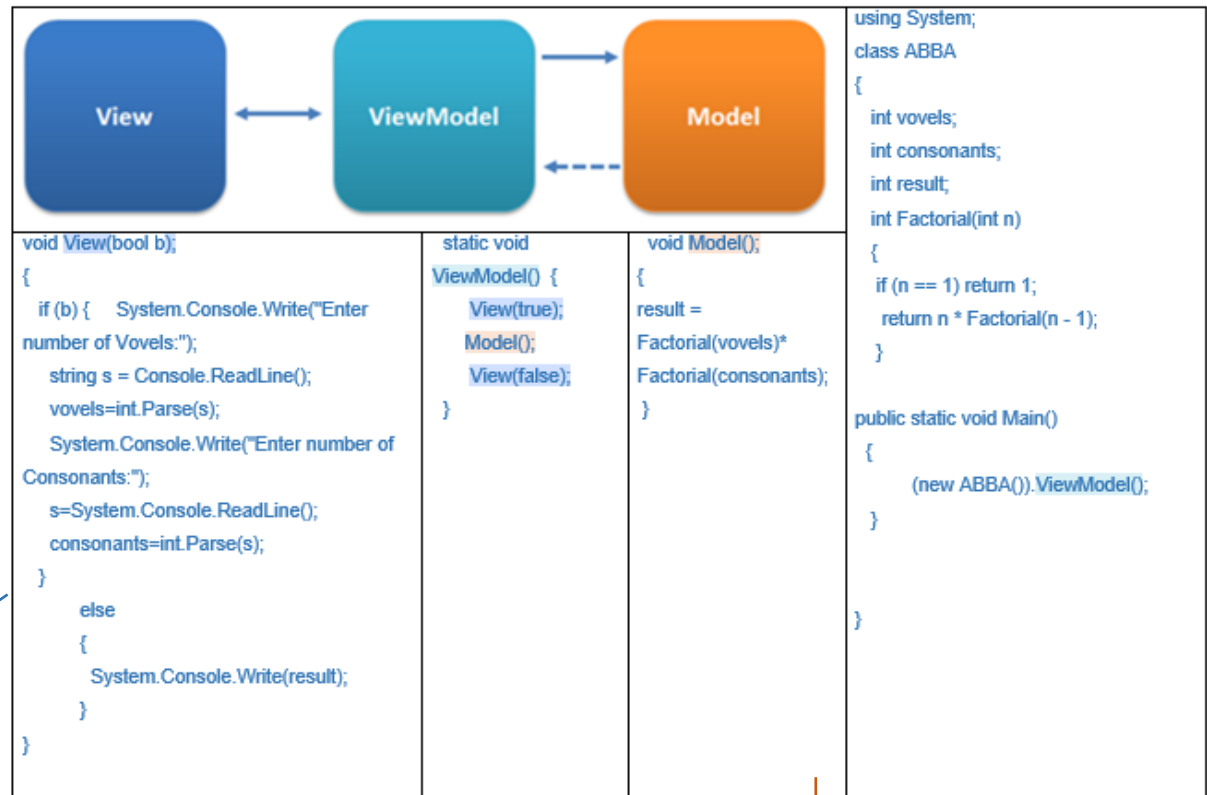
View

ViewModel

Model

void View(bool b);
{
if (b) { System.Console.Write("Enter number of Vovels:");
string s = Console.ReadLine();
vovels=int.Parse(s);
System.Console.Write("Enter number of Consonants:");
s=System.Console.ReadLine();
consonants=int.Parse(s);
}
else
{
System.Console.Write(result);
}
}

static void ViewModel() {
View(true);
Model();
View(false);
}

void Model();
{
result = Factorial(vovels)* Factorial(consonants);
}

using System;
class ABBA
{
int vovels;
int consonants;
int result;
int Factorial(int n)
{
if (n == 1) return 1;
return n * Factorial(n - 1);
}

public static void Main()
{
(new ABBA()).ViewModel();
}

}